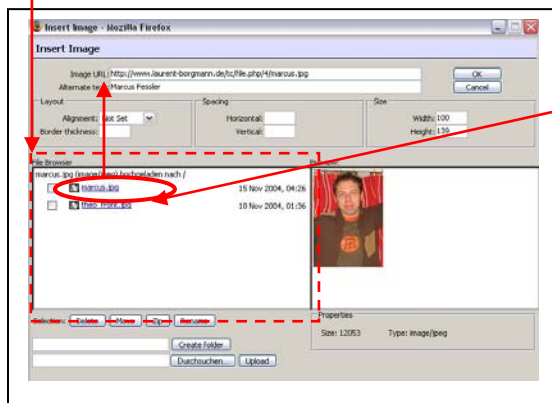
Insert Image - Mozilla Firefox

Insert Image

Image URL: http://www.laurent-borgmann.de/tc/file.php/4/marcus.jpg

Alternate text: Marcus Fessler

OK

Cancel

Layout

Alignment: Not Set

Border thickness:

Spacing

Horizontal:

Vertical:

Size

Width: 100

Height: 136

File Browser

Preview

marcus.jpg (image/jpeg) hochgeladen nach /

marcus.jpg 15 Nov 2004, 04:26

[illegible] 10 Nov 2004, 01:36

Selection: Delete Move Zip Rename

Properties

Size: 12053

Type: image/jpeg

Create folder

Durchsuchen... Upload